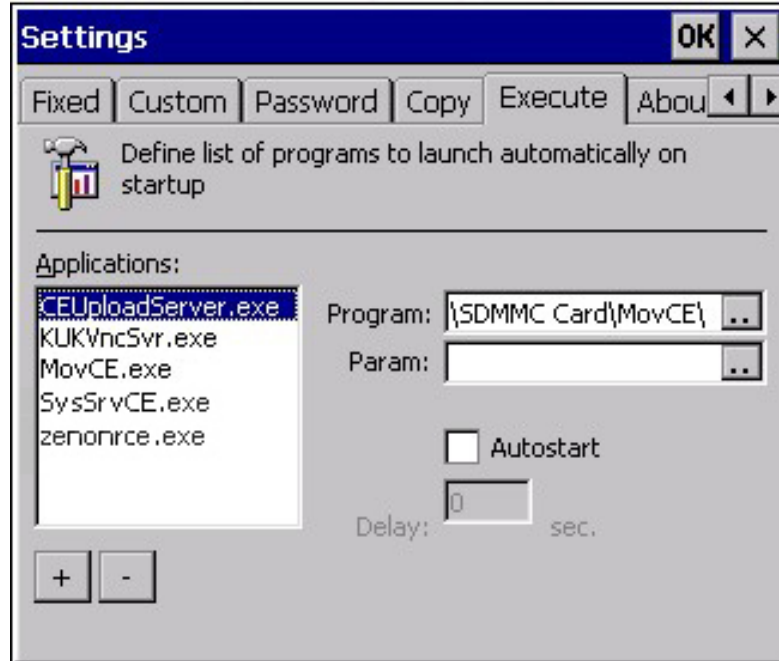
Settings

OK ×

Fixed | Custom | Password | Copy | Execute | Abou

Define list of programs to launch automatically on startup

Applications:

CEUploadServer.exe
KUKVncSvr.exe
MovCE.exe
SysSrvCE.exe
zenonrce.exe

Program: \SDMMC Card\MovCE\ ..

Param: ..

Autostart

Delay: 0 sec.

+ -